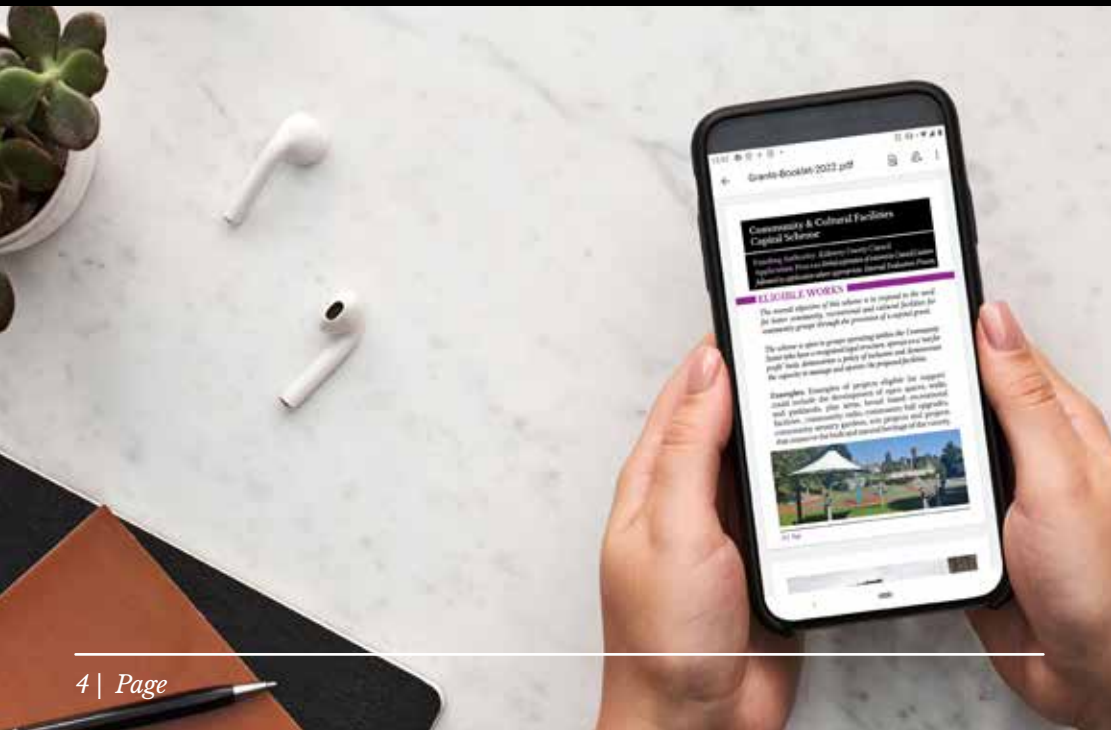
Grants-Booklet-2022.pdf

Community & Cultural Facilities Capital Scheme

Funding Authority: Kilkenny County Council
Application: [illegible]

ELIGIBLE WORKS

The overall objective of this scheme is to respond to the need for better community, recreational and cultural facilities for community groups through the provision of a capital grant.

The scheme is open to groups operating within the Community Sector who have a recognised legal structure, operate on a 'not for profit' basis, demonstrate a policy of inclusion and demonstrate the capacity to manage and operate the proposed facilities.

Examples: Examples of projects eligible for support could include the development of open spaces, walks and parklands, play areas, broad based recreational facilities, community radio, community hall upgrades, community sensory gardens, arts projects and projects that conserve the built and natural heritage of the county.

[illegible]

4 | Page